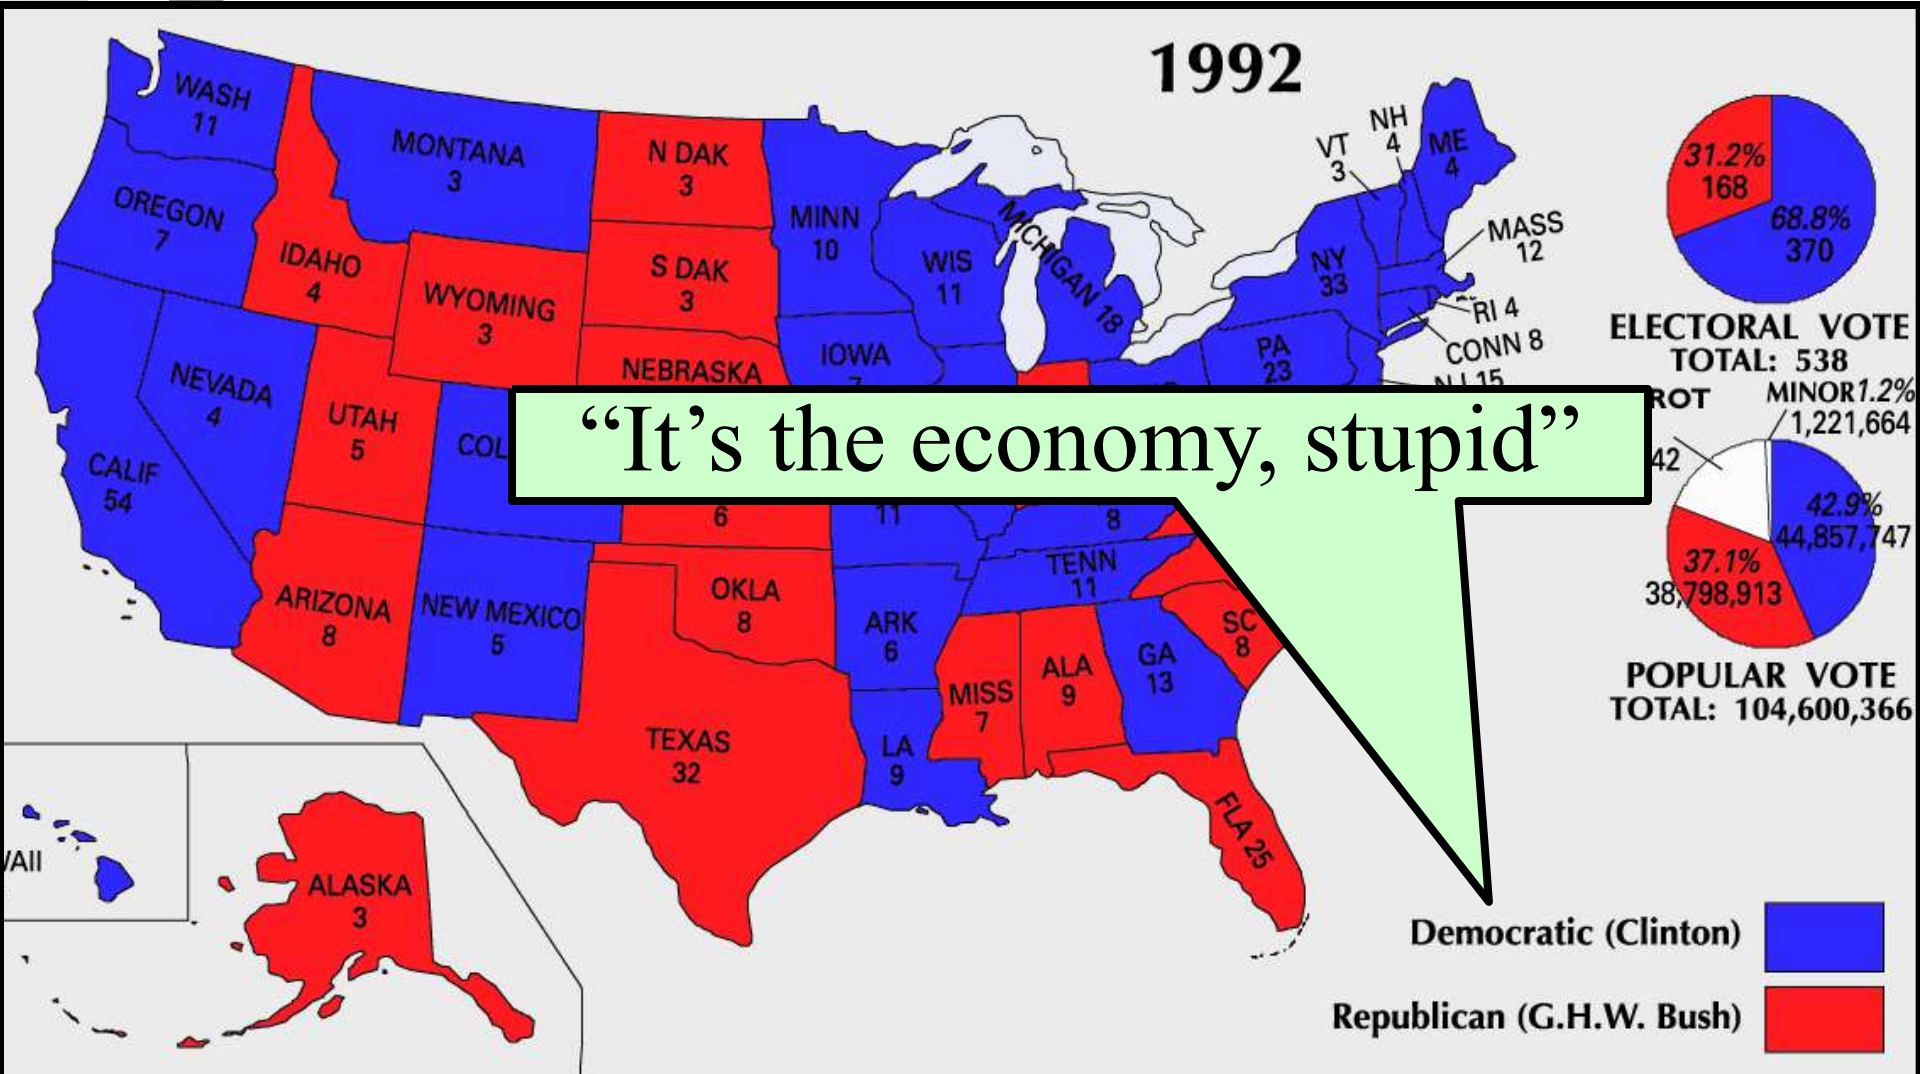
1992

WASH 11
OREGON 7
CALIF 54
NEVADA 4
IDAHO 4
MONTANA 3
WYOMING 3
UTAH 5
COL
ARIZONA 8
NEW MEXICO 5
N DAK 3
S DAK 3
NEBRASKA
6
OKLA 8
TEXAS 32
MINN 10
IOWA
11
ARK 6
LA 9
WIS 11
MICHIGAN 18
MISS 7
ALA 9
TENN 11
8
GA 13
SC 8
FLA 25
PA 23
NY 33
VT 3
NH 4
ME 4
MASS 12
RI 4
CONN 8
NJ 15
ALASKA 3
AII

"It's the economy, stupid"

31.2% 168
68.8% 370
ELECTORAL VOTE
TOTAL: 538

ROT
42
MINOR 1.2%
1,221,664
42.9%
44,857,747
37.1%
38,798,913
POPULAR VOTE
TOTAL: 104,600,366

Democratic (Clinton)
Republican (G.H.W. Bush)